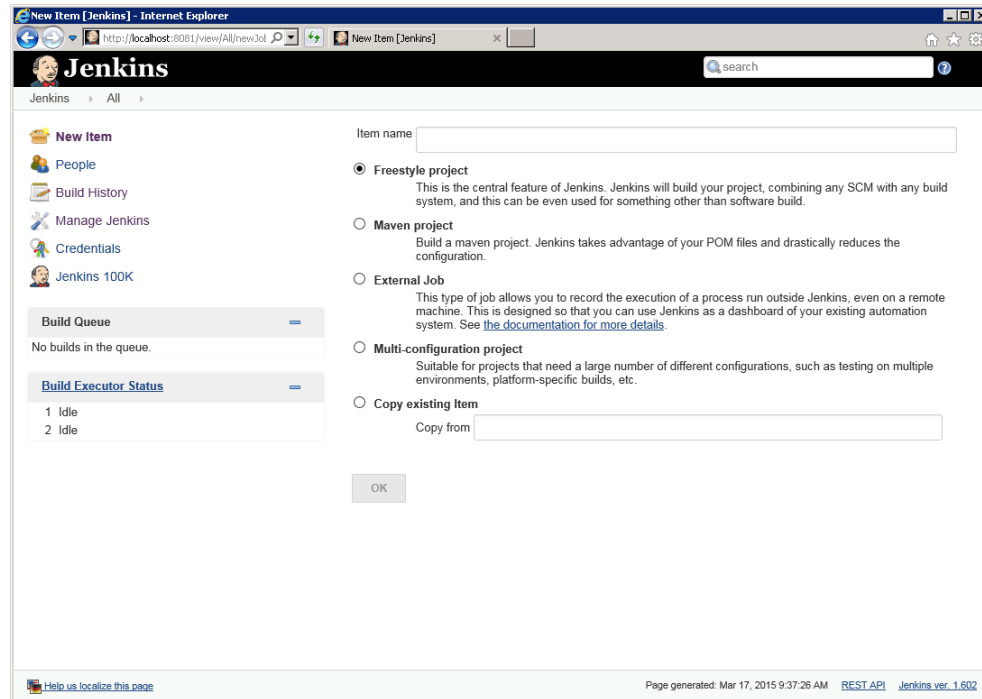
New Item [Jenkins] - Internet Explorer

http://localhost:8081/view/All/newJol

New Item [Jenkins]

Jenkins

search

Jenkins › All ›

New Item

People

Build History

Manage Jenkins

Credentials

Jenkins 100K

Build Queue

No builds in the queue.

Build Executor Status

1 Idle
2 Idle

Item name

Freestyle project
This is the central feature of Jenkins. Jenkins will build your project, combining any SCM with any build system, and this can be even used for something other than software build.

Maven project
Build a maven project. Jenkins takes advantage of your POM files and drastically reduces the configuration.

External Job
This type of job allows you to record the execution of a process run outside Jenkins, even on a remote machine. This is designed so that you can use Jenkins as a dashboard of your existing automation system. See the documentation for more details.

Multi-configuration project
Suitable for projects that need a large number of different configurations, such as testing on multiple environments, platform-specific builds, etc.

Copy existing Item
Copy from

OK

Help us localize this page

Page generated: Mar 17, 2015 9:37:26 AM REST API Jenkins ver. 1.602